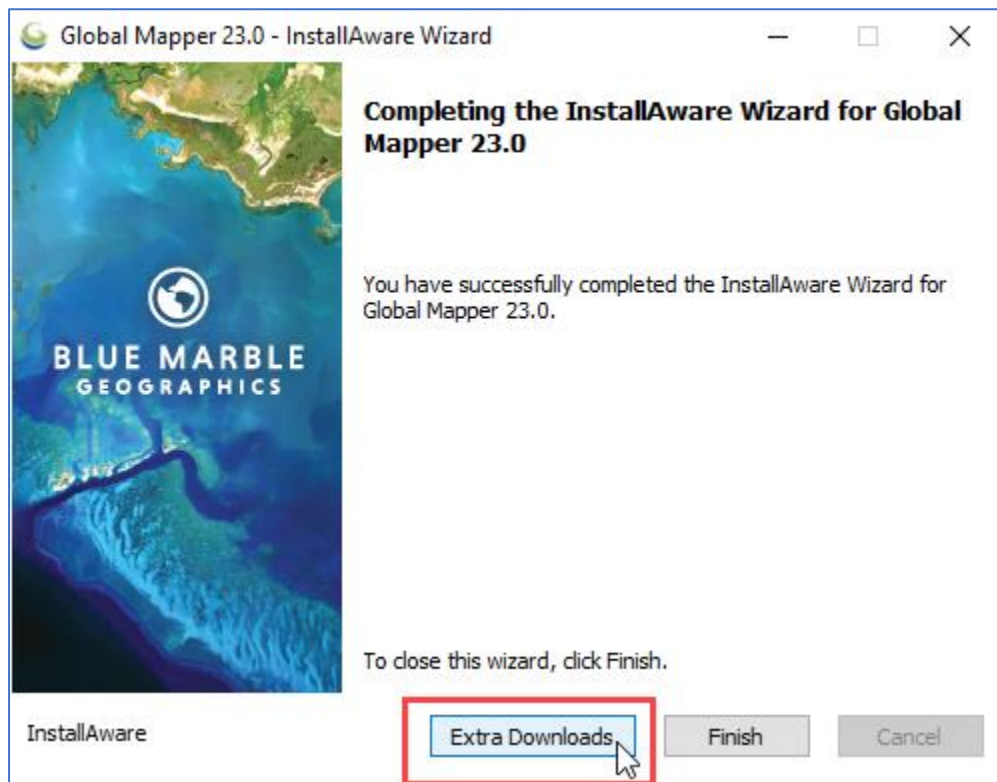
Global Mapper 23.0 - InstallAware Wizard

BLUE MARBLE
GEOGRAPHICS

Completing the InstallAware Wizard for Global Mapper 23.0

You have successfully completed the InstallAware Wizard for Global Mapper 23.0.

To close this wizard, click Finish.

InstallAware

Extra Downloads

Finish

Cancel